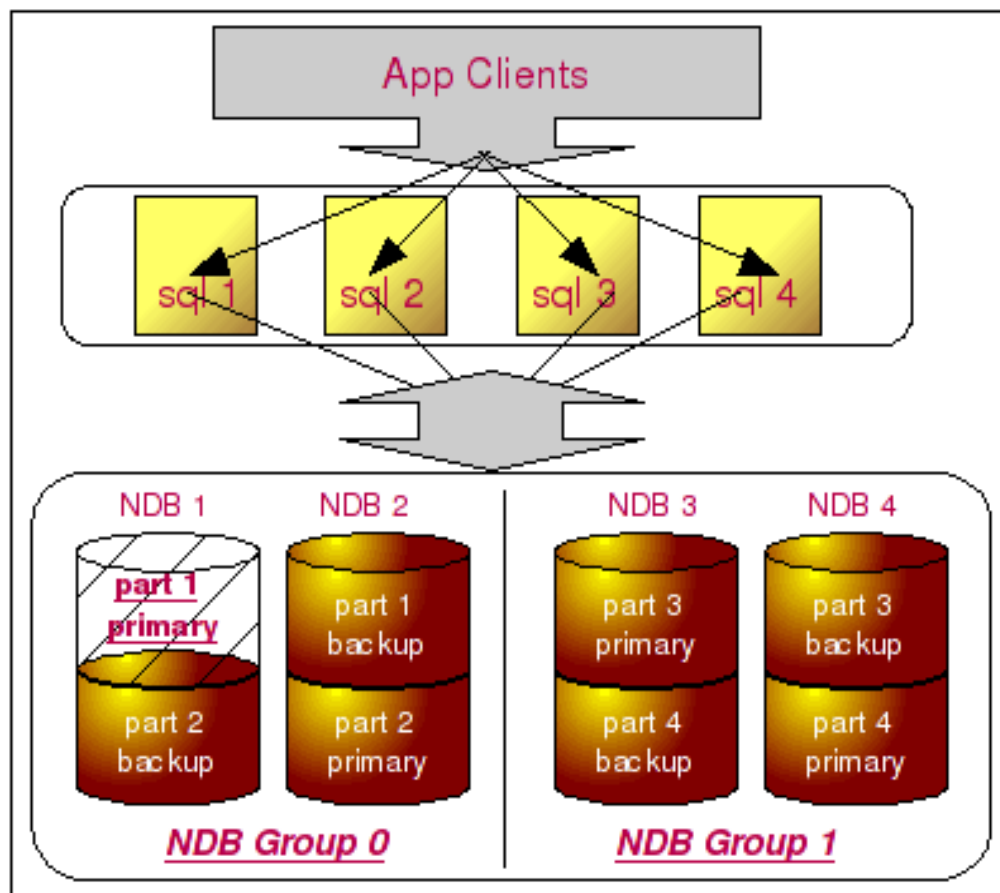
App Clients

sql 1
sql 2
sql 3
sql 4

NDB 1
part 1 primary
part 2 backup

NDB 2
part 1 backup
part 2 primary

NDB 3
part 3 primary
part 4 backup

NDB 4
part 3 backup
part 4 primary

NDB Group 0

NDB Group 1